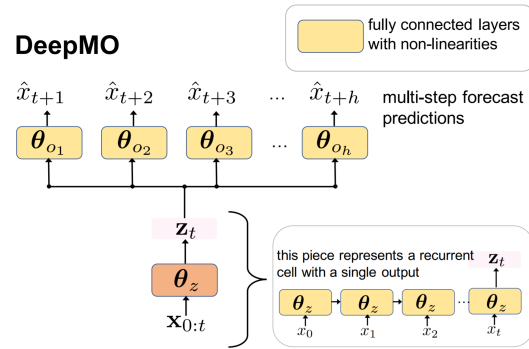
fully connected layers with non-linearities

DeepMO

$\hat{x}_{t+1}$ $\hat{x}_{t+2}$ $\hat{x}_{t+3}$ ... $\hat{x}_{t+h}$

multi-step forecast predictions

$\boldsymbol{\theta}_{o_1}$ $\boldsymbol{\theta}_{o_2}$ $\boldsymbol{\theta}_{o_3}$ ... $\boldsymbol{\theta}_{o_h}$

$\mathbf{z}_t$

$\boldsymbol{\theta}_z$

$\mathbf{x}_{0:t}$

this piece represents a recurrent cell with a single output

$\mathbf{z}_t$

$\boldsymbol{\theta}_z$ $\boldsymbol{\theta}_z$ $\boldsymbol{\theta}_z$ ... $\boldsymbol{\theta}_z$

$x_0$ $x_1$ $x_2$ $x_t$